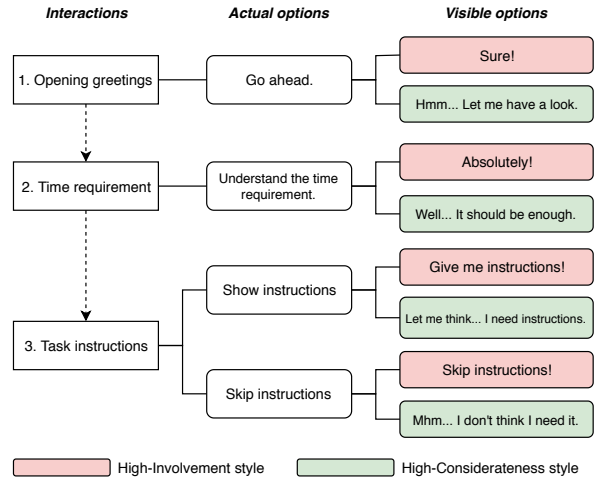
Interactions

Actual options

Visible options

1. Opening greetings

Go ahead.

Sure!

Hmm... Let me have a look.

2. Time requirement

Understand the time requirement.

Absolutely!

Well... It should be enough.

3. Task instructions

Show instructions

Give me instructions!

Let me think... I need instructions.

Skip instructions

Skip instructions!

Mhm... I don't think I need it.

High-Involvement style

High-Considerateness style